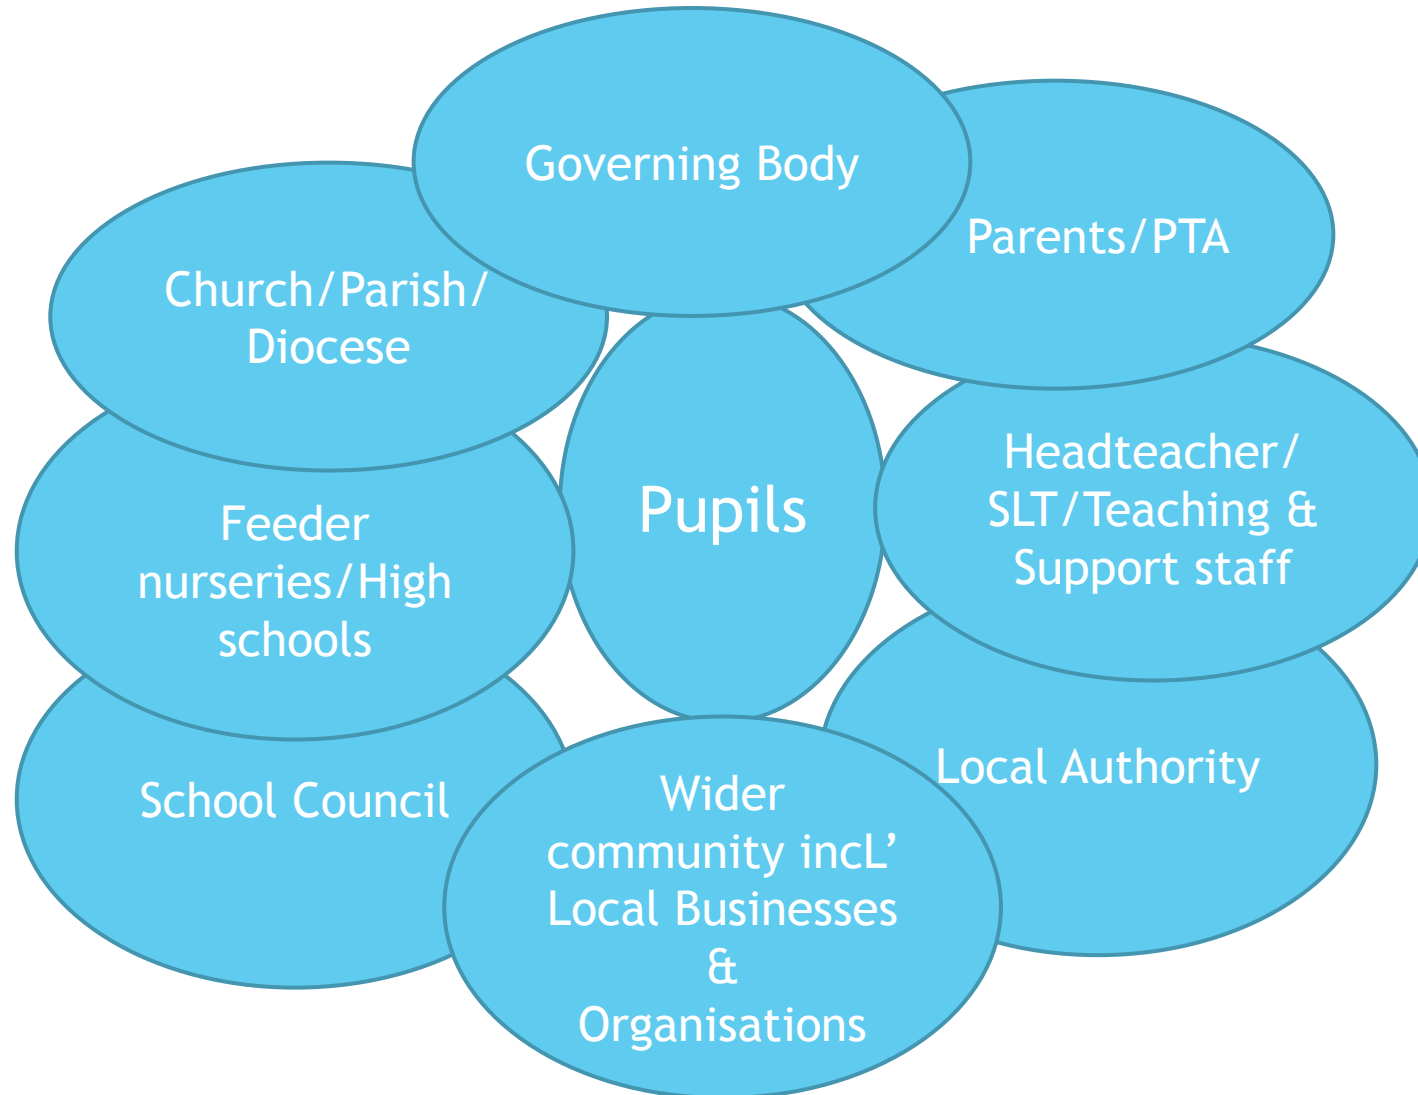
Governing Body

Parents/PTA

Church/Parish/ Diocese

Pupils

Headteacher/ SLT/Teaching & Support staff

Feeder nurseries/High schools

Local Authority

School Council

Wider community incL' Local Businesses & Organisations